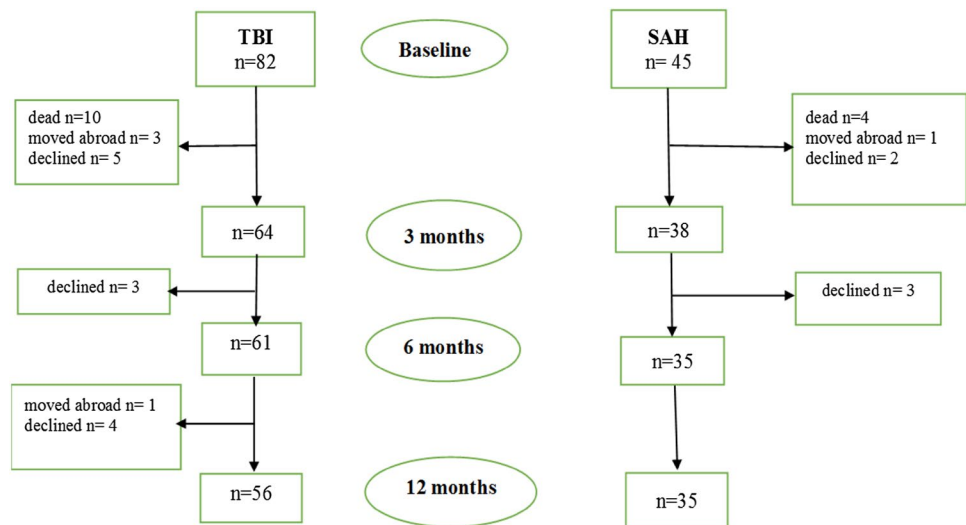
TBI
n=82

Baseline

SAH
n= 45

dead n=10
moved abroad n= 3
declined n= 5

dead n=4
moved abroad n= 1
declined n= 2

n=64

3 months

n=38

declined n= 3

declined n= 3

n=61

6 months

n=35

moved abroad n= 1
declined n= 4

n=56

12 months

n=35